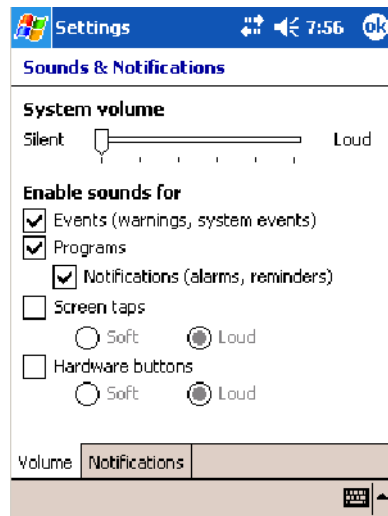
Settings 7:56 ok

Sounds & Notifications

System volume

Silent Loud

Enable sounds for

Events (warnings, system events)

Programs

Notifications (alarms, reminders)

Screen taps

Soft Loud

Hardware buttons

Soft Loud

Volume Notifications